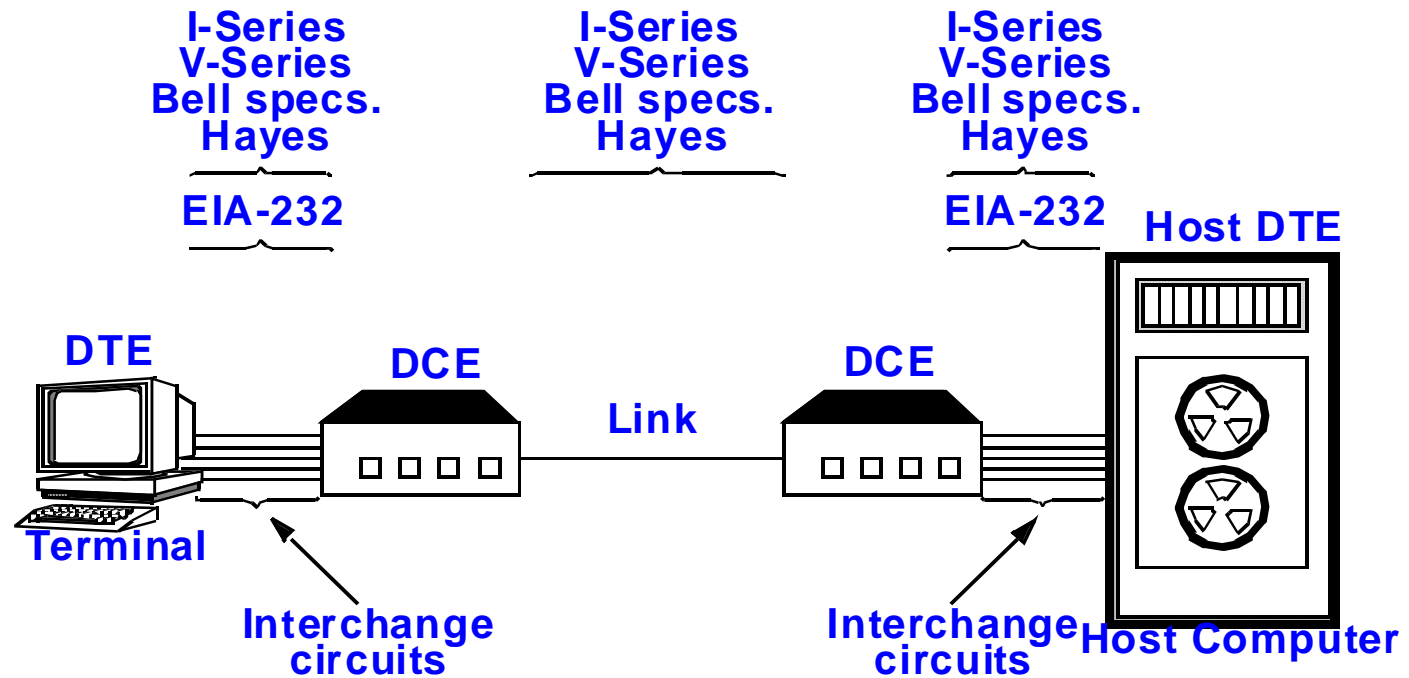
I-Series
V-Series
Bell specs.
Hayes

EIA-232

I-Series
V-Series
Bell specs.
Hayes

I-Series
V-Series
Bell specs.
Hayes

EIA-232

Host DTE

DTE

DCE

Link

DCE

Terminal

Interchange circuits

Interchange circuits

Host Computer